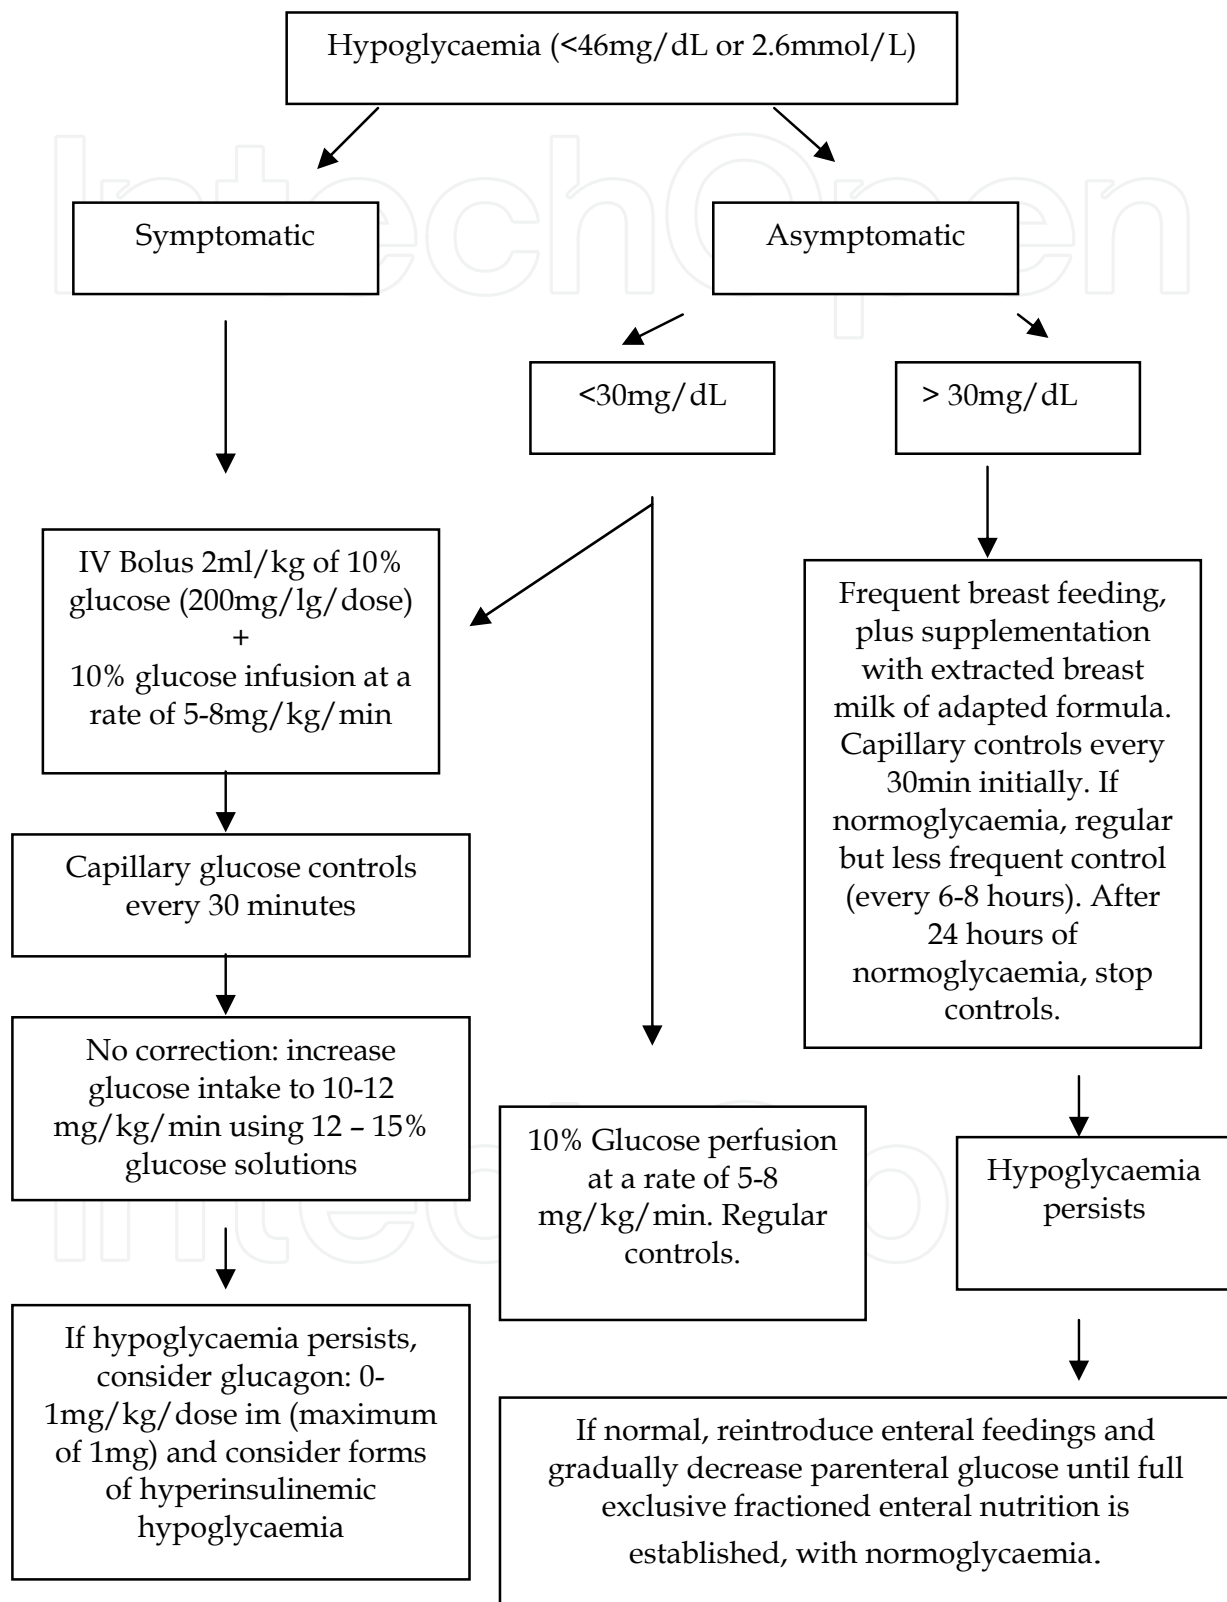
Hypoglycaemia (<46mg/dL or 2.6mmol/L)

Symptomatic

Asymptomatic

<30mg/dL

> 30mg/dL

IV Bolus 2ml/kg of 10% glucose (200mg/lg/dose) + 10% glucose infusion at a rate of 5-8mg/kg/min

Frequent breast feeding, plus supplementation with extracted breast milk of adapted formula. Capillary controls every 30min initially. If normoglycaemia, regular but less frequent control (every 6-8 hours). After 24 hours of normoglycaemia, stop controls.

Capillary glucose controls every 30 minutes

No correction: increase glucose intake to 10-12 mg/kg/min using 12 – 15% glucose solutions

10% Glucose perfusion at a rate of 5-8 mg/kg/min. Regular controls.

Hypoglycaemia persists

If hypoglycaemia persists, consider glucagon: 0-1mg/kg/dose im (maximum of 1mg) and consider forms of hyperinsulinemic hypoglycaemia

If normal, reintroduce enteral feedings and gradually decrease parenteral glucose until full exclusive fractioned enteral nutrition is established, with normoglycaemia.